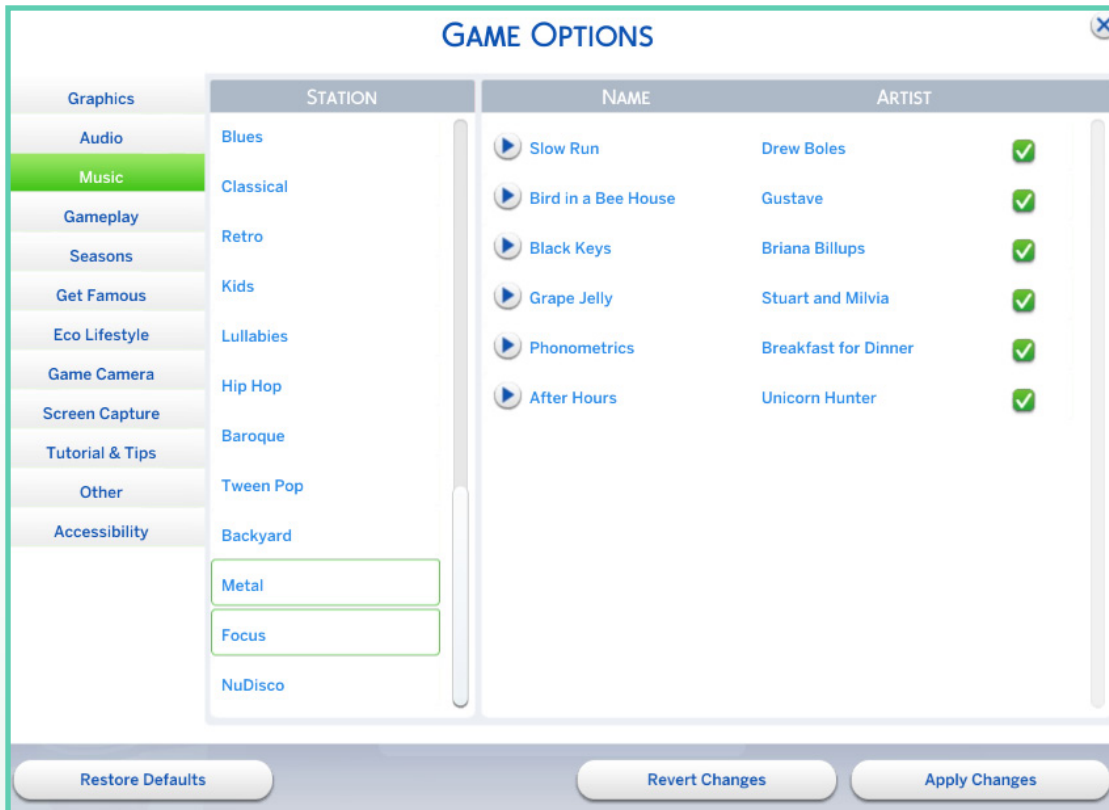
GAME OPTIONS

Graphics
Audio
Music
Gameplay
Seasons
Get Famous
Eco Lifestyle
Game Camera
Screen Capture
Tutorial & Tips
Other
Accessibility

STATION
Blues
Classical
Retro
Kids
Lullabies
Hip Hop
Baroque
Tween Pop
Backyard
Metal
Focus
NuDisco

| NAME | ARTIST |
|---|---|
| Slow Run | Drew Boles |
| Bird in a Bee House | Gustave |
| Black Keys | Briana Billups |
| Grape Jelly | Stuart and Milvia |
| Phonometrics | Breakfast for Dinner |
| After Hours | Unicorn Hunter |

Restore Defaults
Revert Changes
Apply Changes